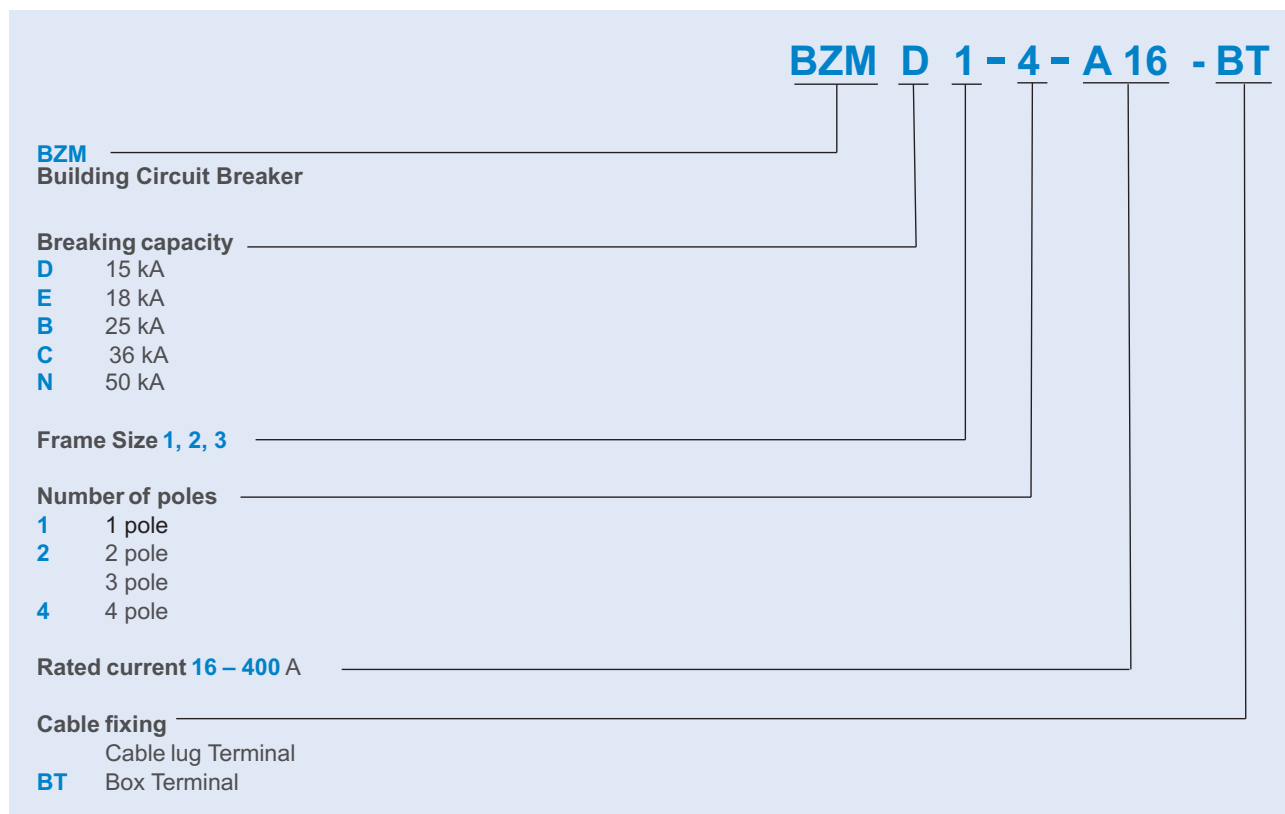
BZM D 1 - 4 - A 16 - BT

BZM
Building Circuit Breaker

Breaking capacity
D 15 kA
E 18 kA
B 25 kA
C 36 kA
N 50 kA

Frame Size 1, 2, 3

Number of poles
1 1 pole
2 2 pole
3 pole
4 4 pole

Rated current 16 – 400 A

Cable fixing
Cable lug Terminal
BT Box Terminal